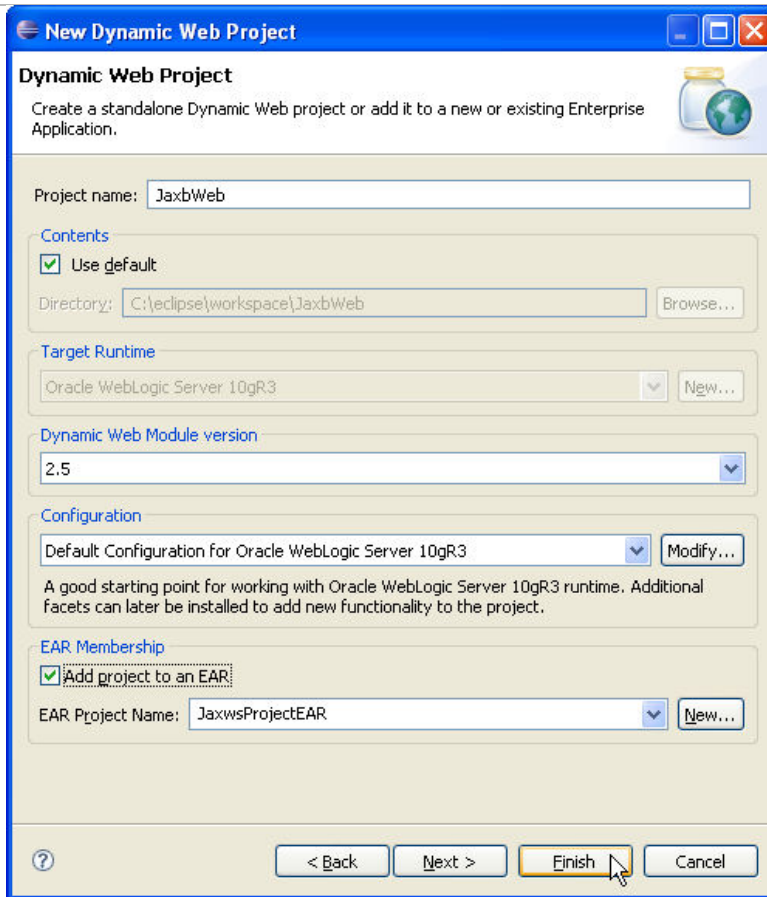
New Dynamic Web Project

Dynamic Web Project

Create a standalone Dynamic Web project or add it to a new or existing Enterprise Application.

Project name: JaxbWeb

Contents

Use default

Directory: C:\eclipse\workspace\JaxbWeb

Browse...

Target Runtime

Oracle WebLogic Server 10gR3

New...

Dynamic Web Module version

2.5

Configuration

Default Configuration for Oracle WebLogic Server 10gR3

Modify...

A good starting point for working with Oracle WebLogic Server 10gR3 runtime. Additional facets can later be installed to add new functionality to the project.

EAR Membership

Add project to an EAR

EAR Project Name: JaxwsProjectEAR

New...

?

< Back

Next >

Finish

Cancel